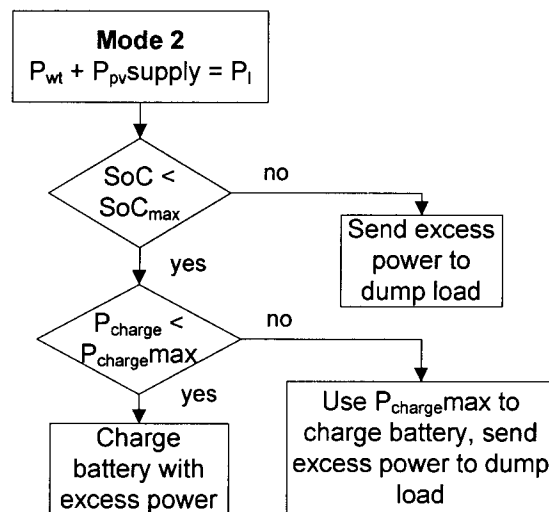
**Mode 2**
$P_{wt} + P_{pv}$supply = $P_l$

SoC < SoC$_{max}$

no

Send excess power to dump load

yes

$P_{charge}$ < $P_{charge}$max

no

yes

Use $P_{charge}$max to charge battery, send excess power to dump load

Charge battery with excess power